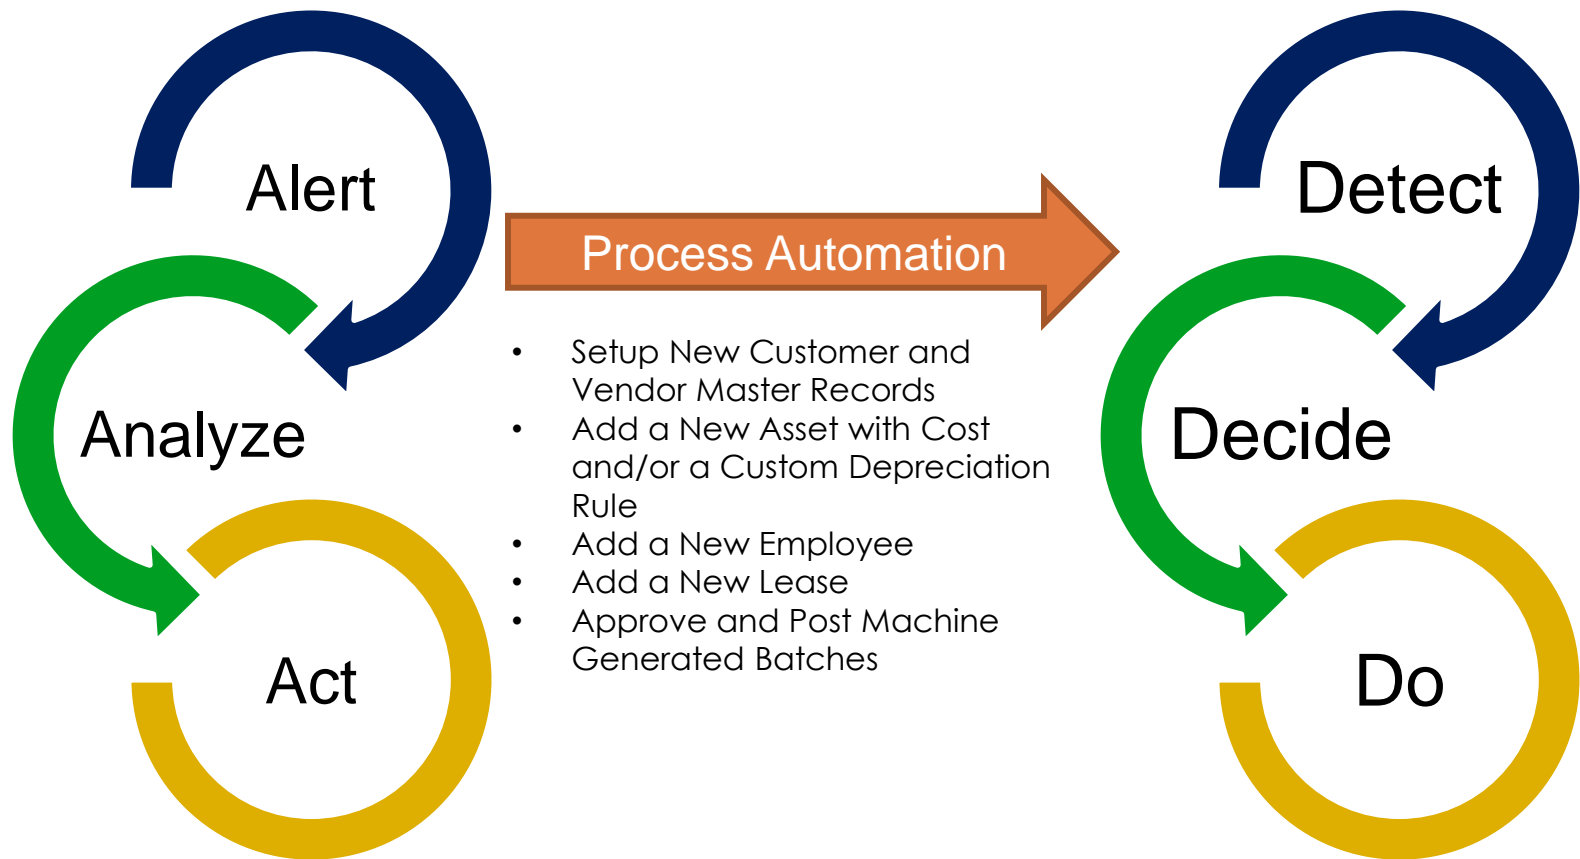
Alert

Analyze

Act

Process Automation

- Setup New Customer and Vendor Master Records
- Add a New Asset with Cost and/or a Custom Depreciation Rule
- Add a New Employee
- Add a New Lease
- Approve and Post Machine Generated Batches

Detect

Decide

Do